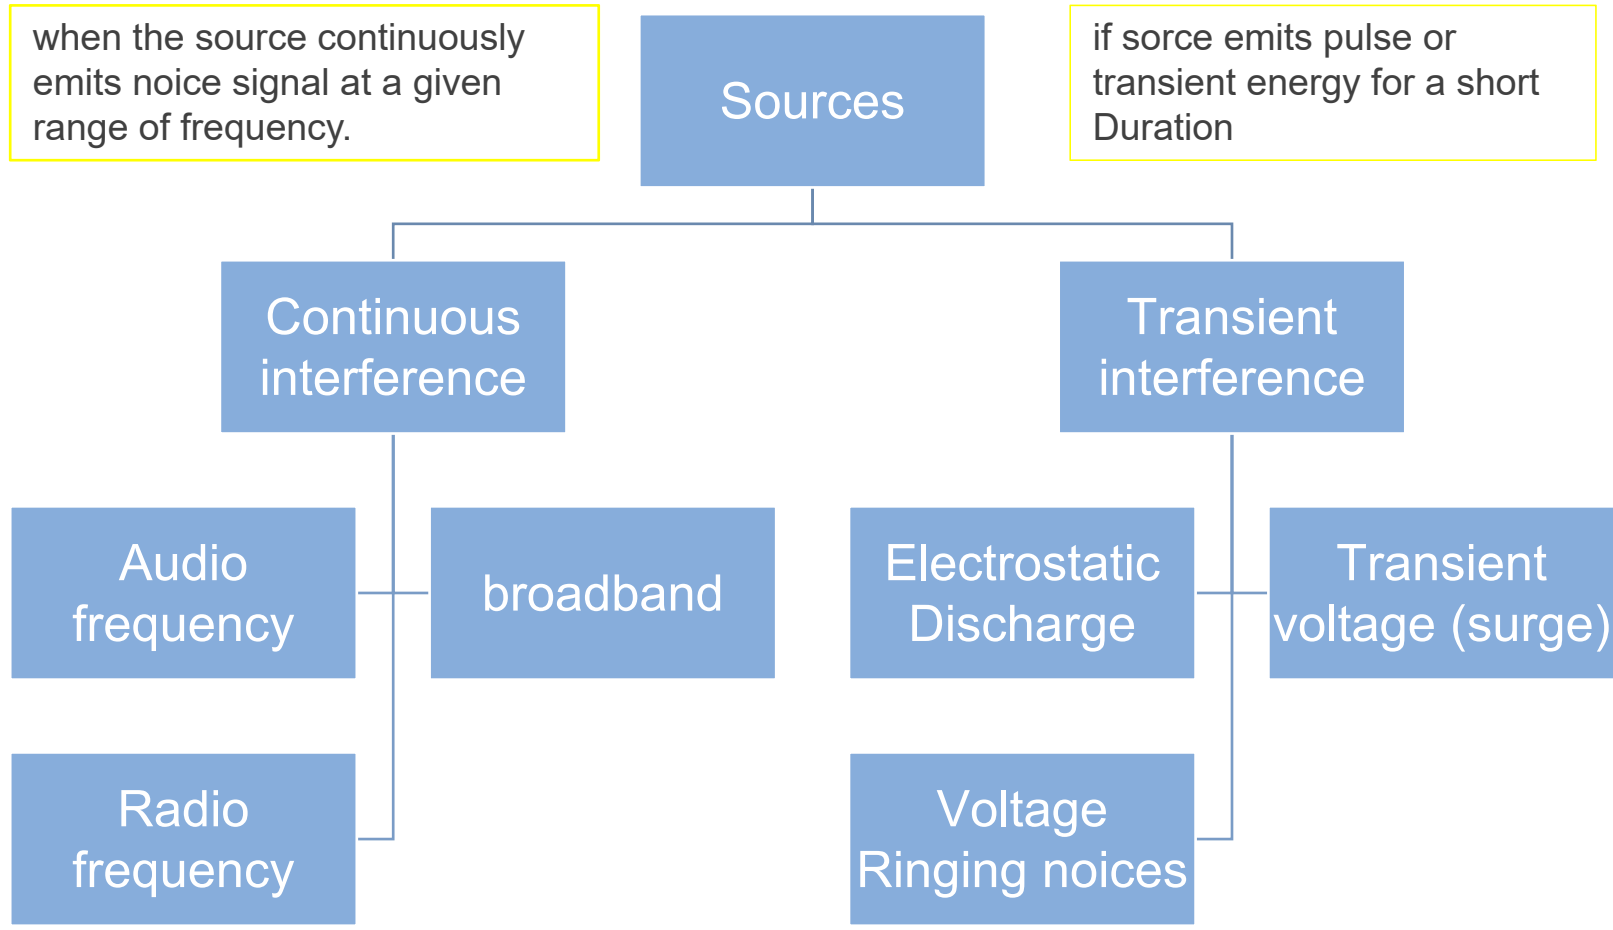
when the source continuously emits noice signal at a given range of frequency.

Sources

if sorce emits pulse or transient energy for a short Duration

Continuous interference

Transient interference

Audio frequency

broadband

Radio frequency

Electrostatic Discharge

Transient voltage (surge)

Voltage Ringing noices